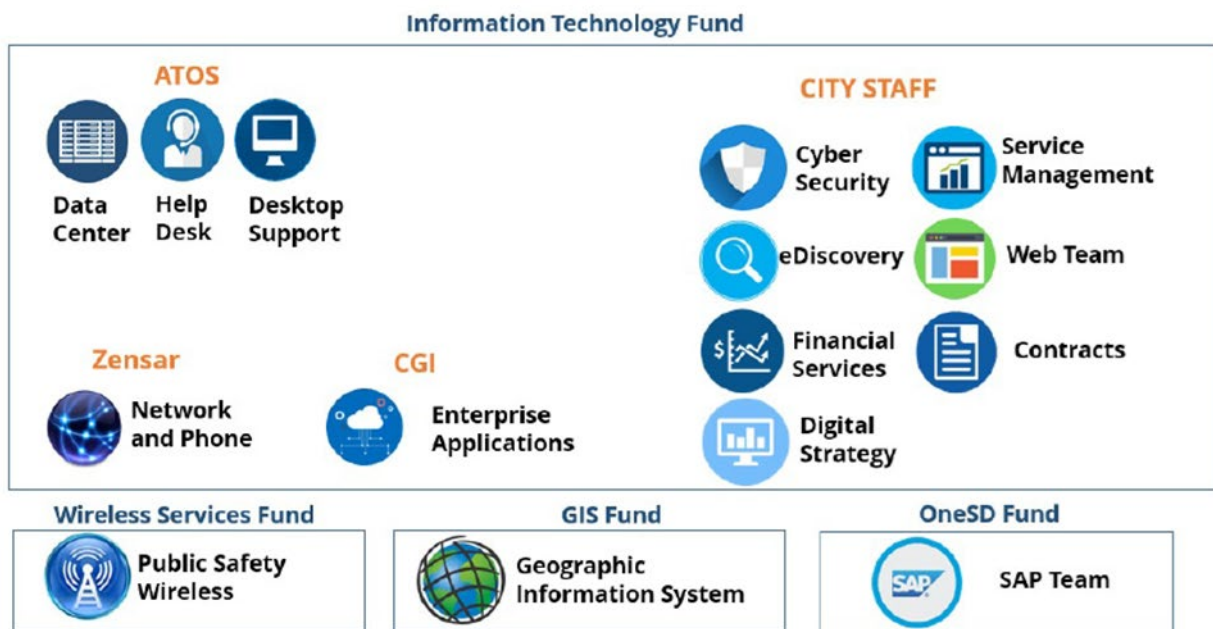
Information Technology Fund

ATOS

Data Center

Help Desk

Desktop Support

CITY STAFF

Cyber Security

Service Management

eDiscovery

Web Team

Financial Services

Contracts

Digital Strategy

Zensar

Network and Phone

CGI

Enterprise Applications

Wireless Services Fund

Public Safety Wireless

GIS Fund

Geographic Information System

OneSD Fund

SAP

SAP Team